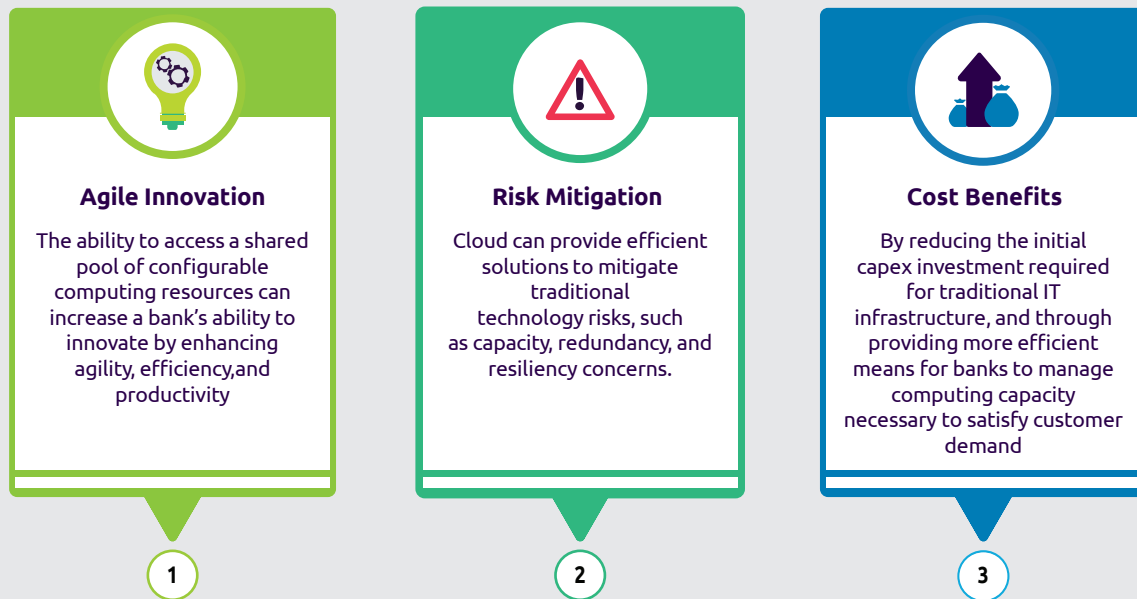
Agile Innovation

The ability to access a shared pool of configurable computing resources can increase a bank's ability to innovate by enhancing agility, efficiency,and productivity

1

Risk Mitigation

Cloud can provide efficient solutions to mitigate traditional technology risks, such as capacity, redundancy, and resiliency concerns.

2

Cost Benefits

By reducing the initial capex investment required for traditional IT infrastructure, and through providing more efficient means for banks to manage computing capacity necessary to satisfy customer demand

3